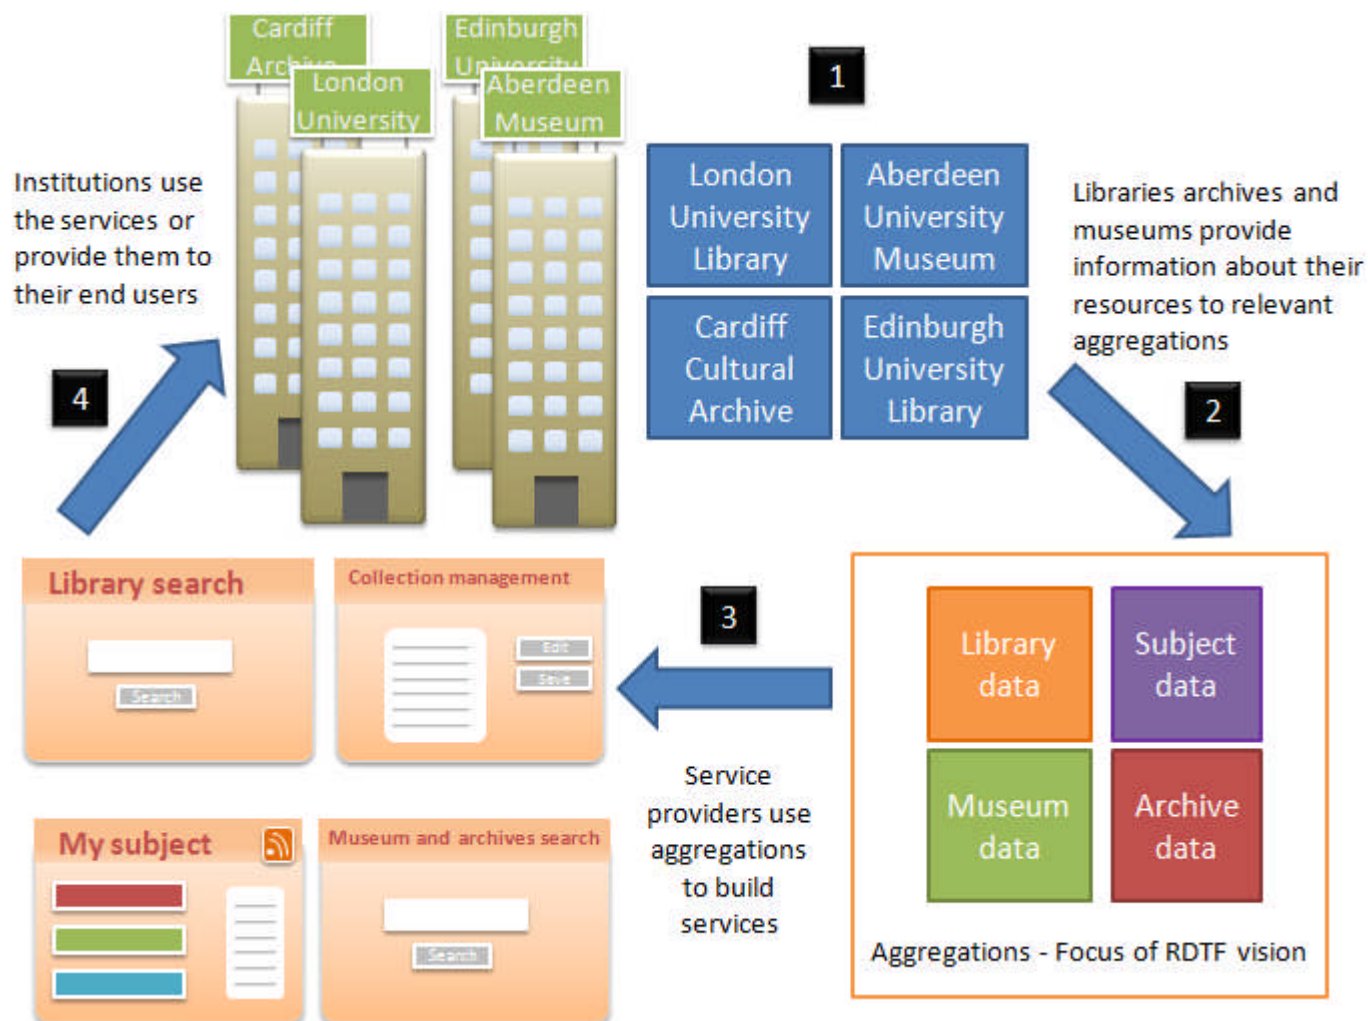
Cardiff Archive

London University

Edinburgh University

Aberdeen Museum

1

London University Library

Aberdeen University Museum

Cardiff Cultural Archive

Edinburgh University Library

Institutions use the services or provide them to their end users

Libraries archives and museums provide information about their resources to relevant aggregations

4

2

Library search

Search

Collection management

Edit

Save

3

Library data

Subject data

Museum data

Archive data

Service providers use aggregations to build services

My subject

Museum and archives search

Search

Aggregations - Focus of RDTF vision